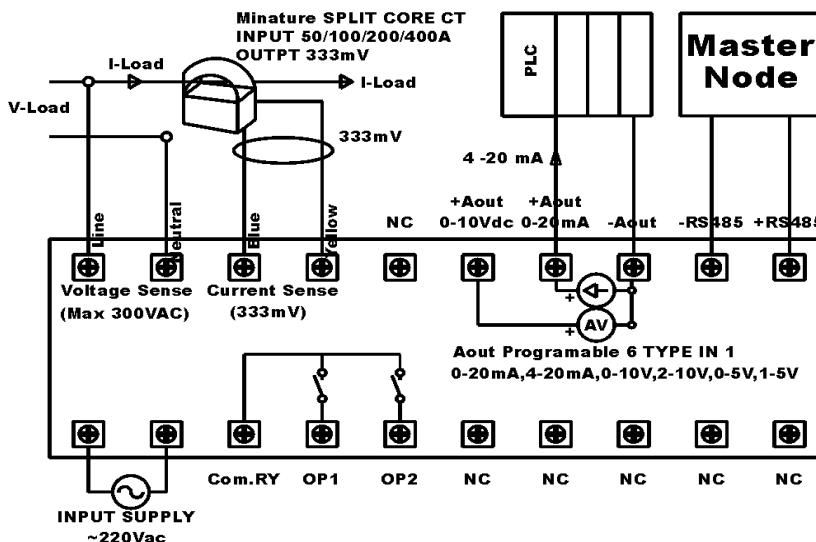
Minature SPLIT CORE CT
INPUT 50/100/200/400A
OUTPT 333mV

I-Load

I-Load

V-Load

333mV

PLC

Master Node

4 -20 mA

Line
Neutral
Blue
Yellow
NC
+Aout 0-10Vdc
+Aout 0-20mA
-Aout
-RS485
+RS485

Voltage Sense
(Max 300VAC)
Current Sense
(333mV)

+
+
AV

Aout Programable 6 TYPE IN 1
0-20mA,4-20mA,0-10V,2-10V,0-5V,1-5V

Com.RY
OP1
OP2
NC
NC
NC
NC
NC

INPUT SUPPLY
~220Vac